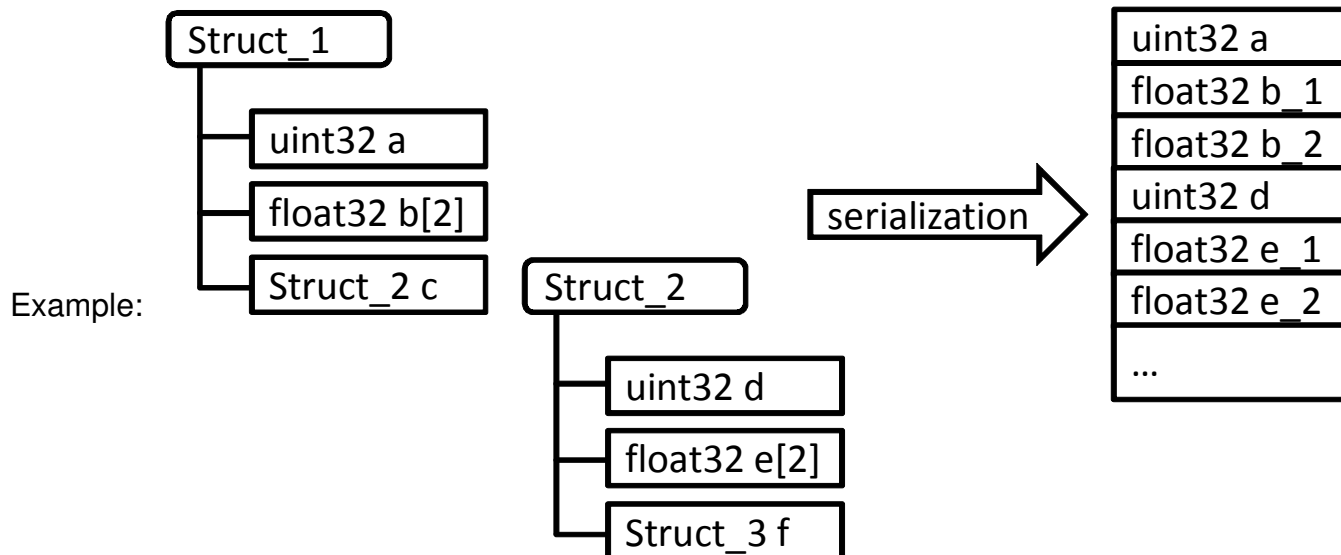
Example:

Struct_1

uint32 a

float32 b[2]

Struct_2 c

Struct_2

uint32 d

float32 e[2]

Struct_3 f

serialization

| uint32 a |
|---|
| float32 b_1 |
| float32 b_2 |
| uint32 d |
| float32 e_1 |
| float32 e_2 |
| … |